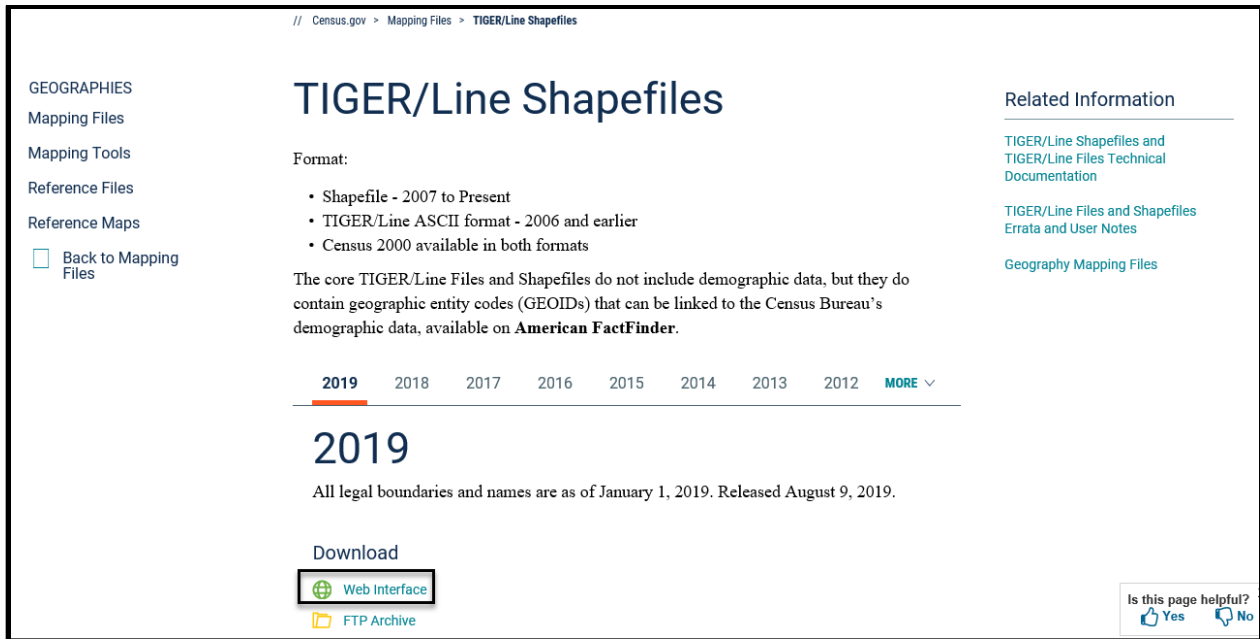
// Census.gov > Mapping Files > TIGER/Line Shapefiles

GEOGRAPHIES
Mapping Files
Mapping Tools
Reference Files
Reference Maps
Back to Mapping Files

TIGER/Line Shapefiles

Format:

- Shapefile - 2007 to Present
- TIGER/Line ASCII format - 2006 and earlier
- Census 2000 available in both formats

The core TIGER/Line Files and Shapefiles do not include demographic data, but they do contain geographic entity codes (GEOIDs) that can be linked to the Census Bureau's demographic data, available on **American FactFinder**.

2019 2018 2017 2016 2015 2014 2013 2012 MORE

2019

All legal boundaries and names are as of January 1, 2019. Released August 9, 2019.

Download

Web Interface

FTP Archive

Related Information

TIGER/Line Shapefiles and TIGER/Line Files Technical Documentation

TIGER/Line Files and Shapefiles Errata and User Notes

Geography Mapping Files

Is this page helpful?
Yes No